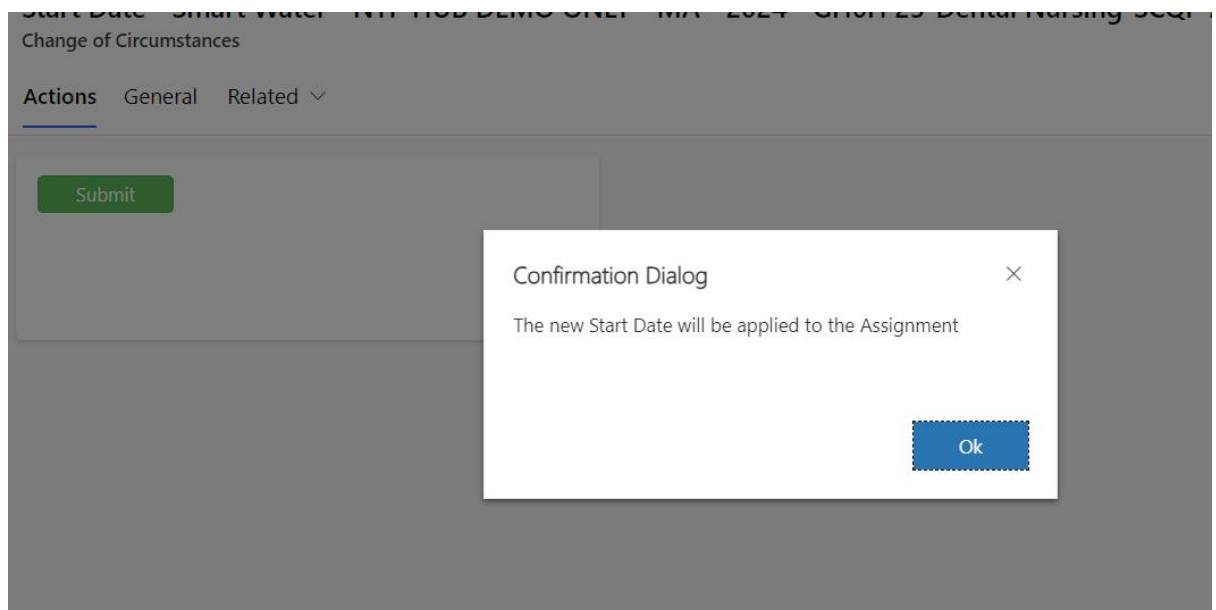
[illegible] - Smart Water - NTT HUB DEMO ONLY - MA - 2024 - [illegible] 25 Dental Nursing SCQF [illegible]
Change of Circumstances

Actions General Related

Submit

Confirmation Dialog ×

The new Start Date will be applied to the Assignment

Ok